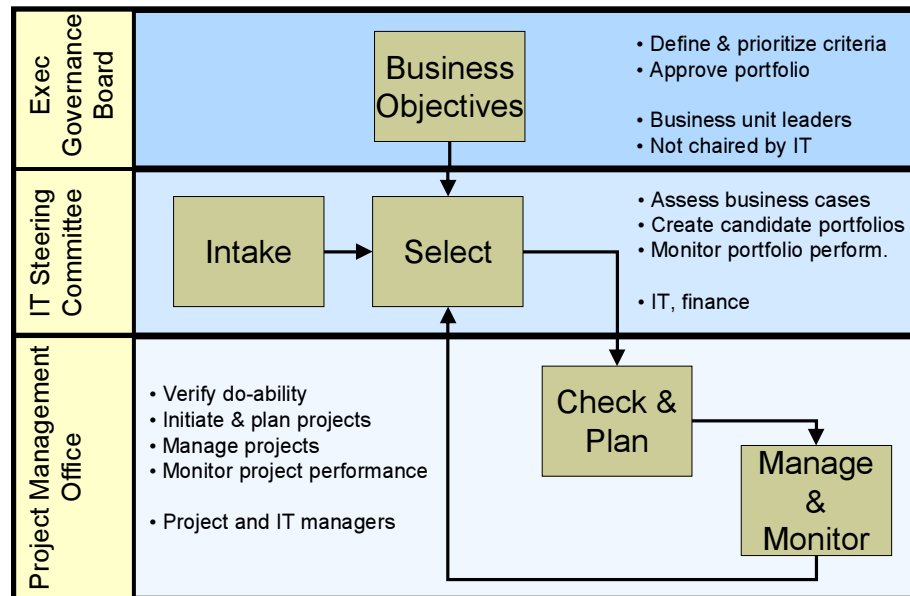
Exec Governance Board

Business Objectives

• Define & prioritize criteria
• Approve portfolio

• Business unit leaders
• Not chaired by IT

IT Steering Committee

Intake

Select

• Assess business cases
• Create candidate portfolios
• Monitor portfolio perform.

• IT, finance

Project Management Office

• Verify do-ability
• Initiate & plan projects
• Manage projects
• Monitor project performance

• Project and IT managers

Check & Plan

Manage & Monitor